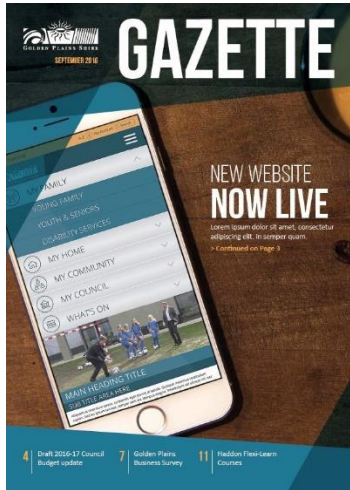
GOLDEN PLAINS SHIRE

SEPTEMBER 2016

GAZETTE

MY FAMILY

YOUNG FAMILY

YOUTH & SENIORS

DISABILITY SERVICES

MY HOME

MY COMMUNITY

MY COUNCIL

WHAT'S ON

MAIN HEADING TITLE

SUB TITLE AREA HERE

NEW WEBSITE

NOW LIVE

Lorem ipsum dolor sit amet, consectetur adipiscing elit. In semper quam.

> Continued on Page 3

4 Draft 2016-17 Council Budget update

7 Golden Plains Business Survey

11 Haddon Flexi-Learn Courses